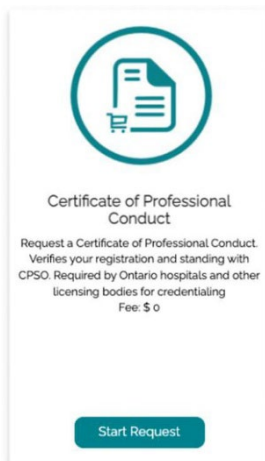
Certificate of Professional Conduct

Request a Certificate of Professional Conduct. Verifies your registration and standing with CPSO. Required by Ontario hospitals and other licensing bodies for credentialing
Fee: $ 0

Start Request